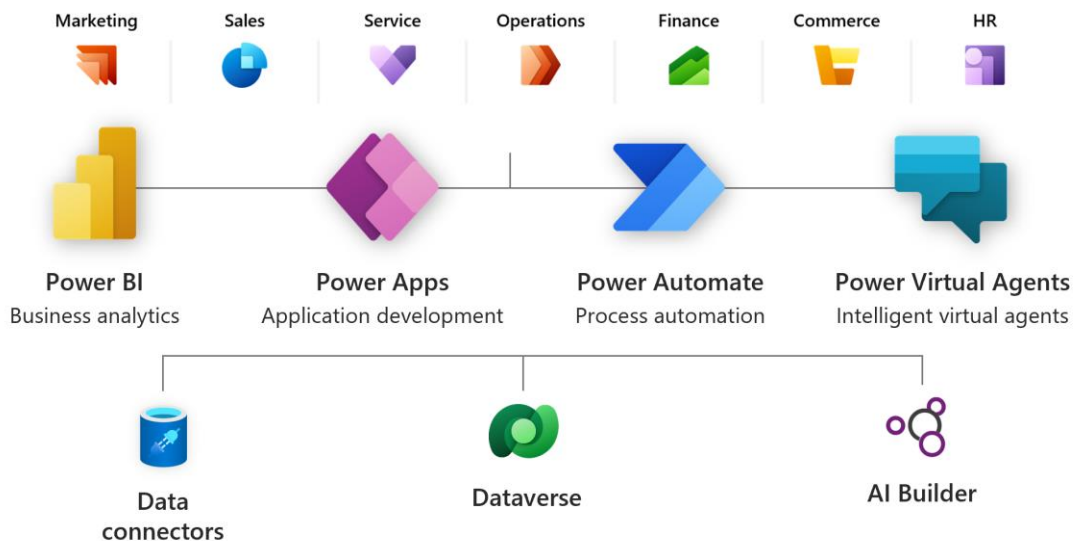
Marketing Sales Service Operations Finance Commerce HR

Power BI
Business analytics

Power Apps
Application development

Power Automate
Process automation

Power Virtual Agents
Intelligent virtual agents

Data connectors

Dataverse

AI Builder